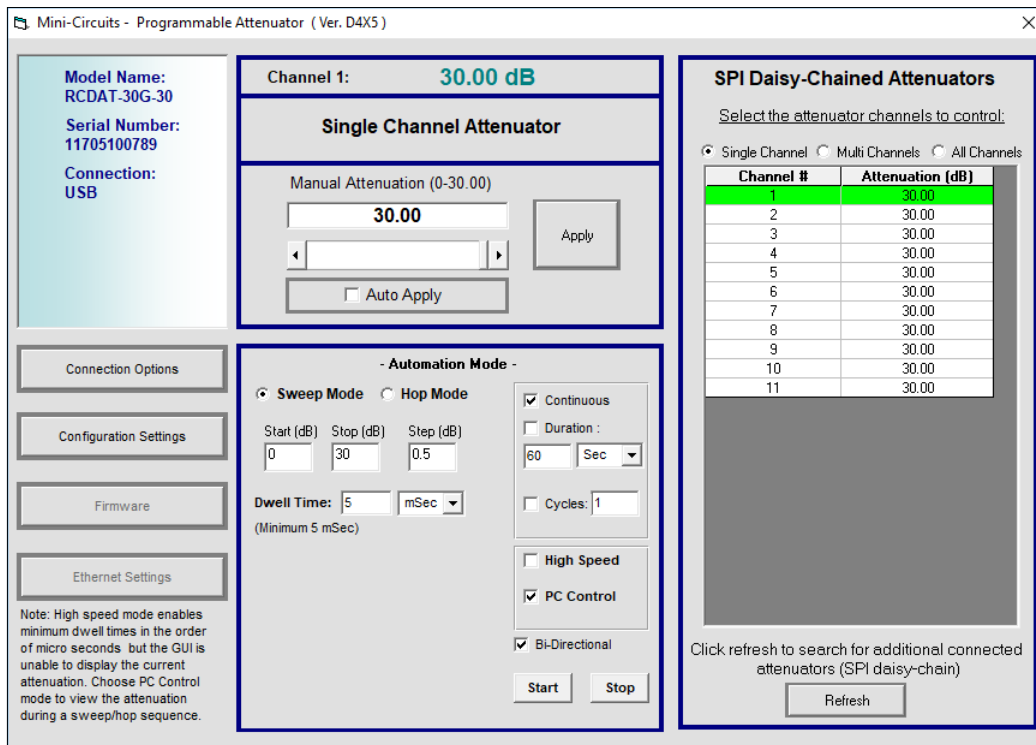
Mini-Circuits - Programmable Attenuator ( Ver. D4X5 )

Model Name:
RCDAT-30G-30
Serial Number:
11705100789
Connection:
USB

Connection Options

Configuration Settings

Firmware

Ethernet Settings

Note: High speed mode enables minimum dwell times in the order of micro seconds but the GUI is unable to display the current attenuation. Choose PC Control mode to view the attenuation during a sweep/hop sequence.

Channel 1: 30.00 dB

Single Channel Attenuator

Manual Attenuation (0-30.00)

30.00

Apply

Auto Apply

- Automation Mode -

Sweep Mode Hop Mode

Start (dB) Stop (dB) Step (dB)
0 30 0.5

Dwell Time: 5 mSec
(Minimum 5 mSec)

Continuous
Duration :
60 Sec
Cycles: 1

High Speed
PC Control

Bi-Directional

Start Stop

SPI Daisy-Chained Attenuators

Select the attenuator channels to control:

Single Channel Multi Channels All Channels

| Channel # | Attenuation (dB) |
|---|---|
| 1 | 30.00 |
| 2 | 30.00 |
| 3 | 30.00 |
| 4 | 30.00 |
| 5 | 30.00 |
| 6 | 30.00 |
| 7 | 30.00 |
| 8 | 30.00 |
| 9 | 30.00 |
| 10 | 30.00 |
| 11 | 30.00 |

Click refresh to search for additional connected attenuators (SPI daisy-chain)

Refresh